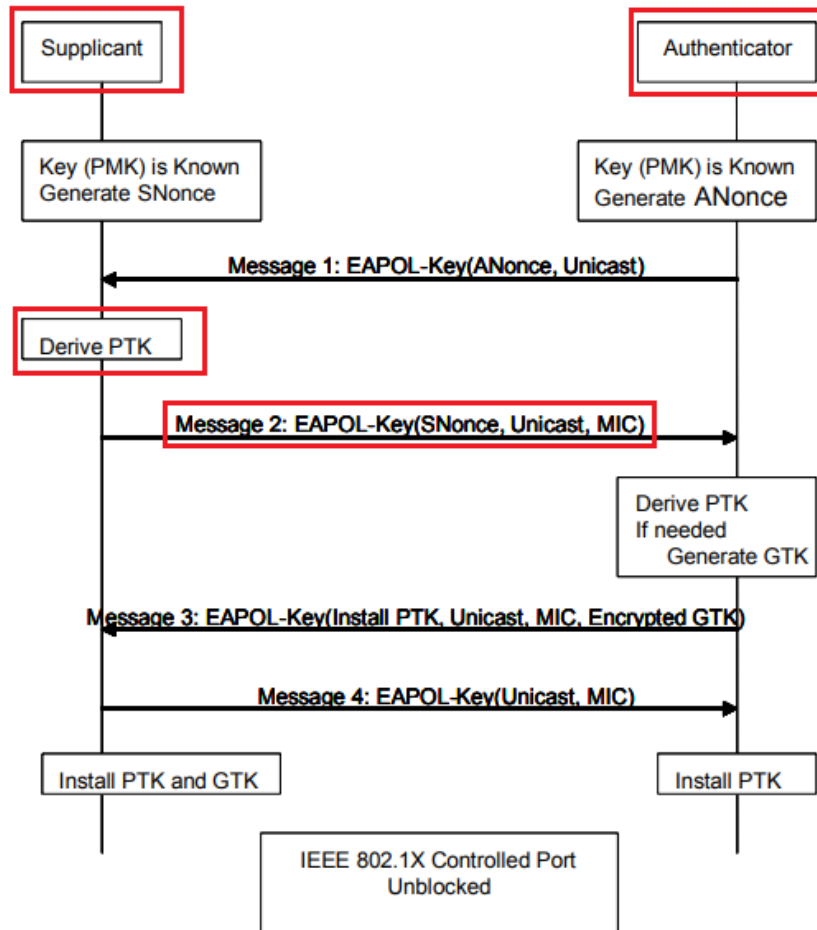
Supplicant

Authenticator

Key (PMK) is Known
Generate SNonce

Key (PMK) is Known
Generate ANonce

Message 1: EAPOL-Key(ANonce, Unicast)

Derive PTK

Message 2: EAPOL-Key(SNonce, Unicast, MIC)

Derive PTK
If needed
Generate GTK

Message 3: EAPOL-Key(Install PTK, Unicast, MIC, Encrypted GTK)

Message 4: EAPOL-Key(Unicast, MIC)

Install PTK and GTK

Install PTK

IEEE 802.1X Controlled Port
Unblocked